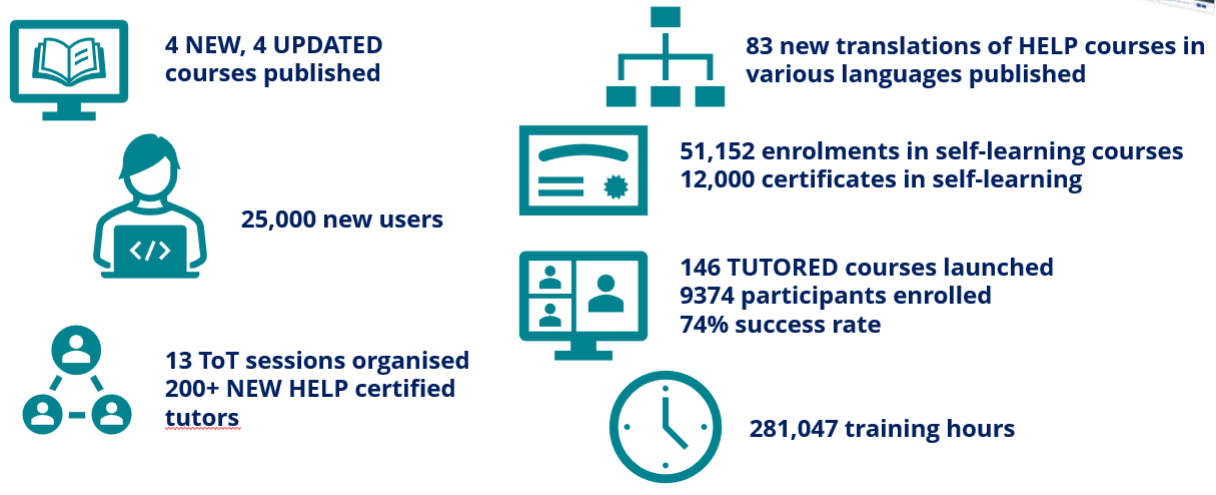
4 NEW, 4 UPDATED courses published

25,000 new users

13 ToT sessions organised
200+ NEW HELP certified tutors

83 new translations of HELP courses in various languages published

51,152 enrolments in self-learning courses
12,000 certificates in self-learning

146 TUTORED courses launched
9374 participants enrolled
74% success rate

281,047 training hours